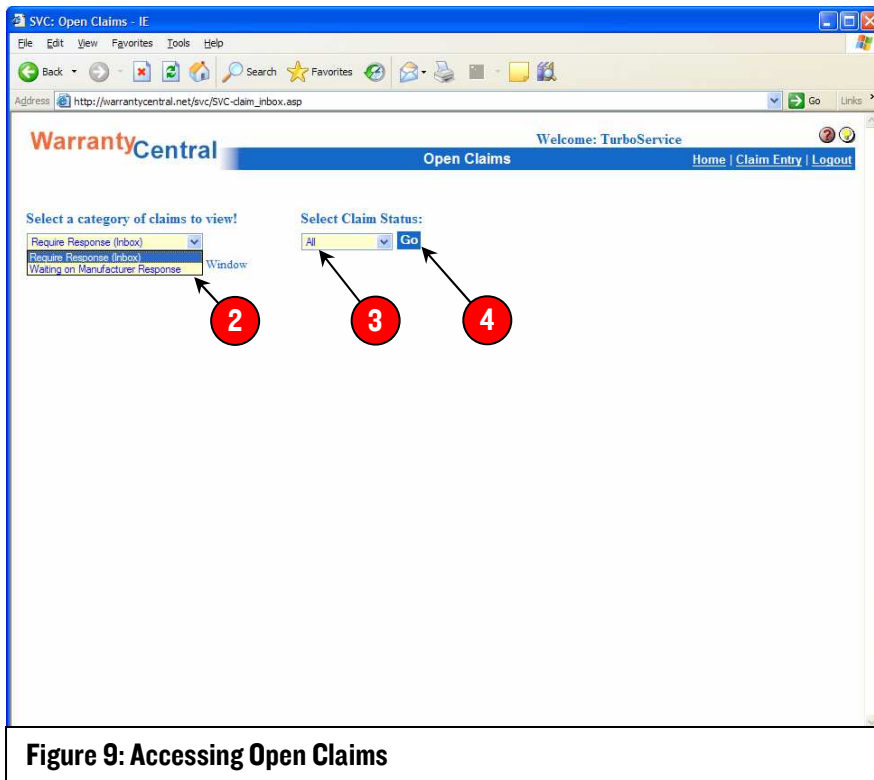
SVC: Open Claims - IE

File Edit View Favorites Tools Help

Back Search Favorites

Address http://warrantycentral.net/svc/SVC-claim_inbox.asp Go Links

WarrantyCentral

Welcome: TurboService

Open Claims

Home | Claim Entry | Logout

Select a category of claims to view!

Require Response (Inbox)

Require Response (Inbox)
Waiting on Manufacturer Response

Window

Select Claim Status:

All

Go

2

3

4

Figure 9: Accessing Open Claims